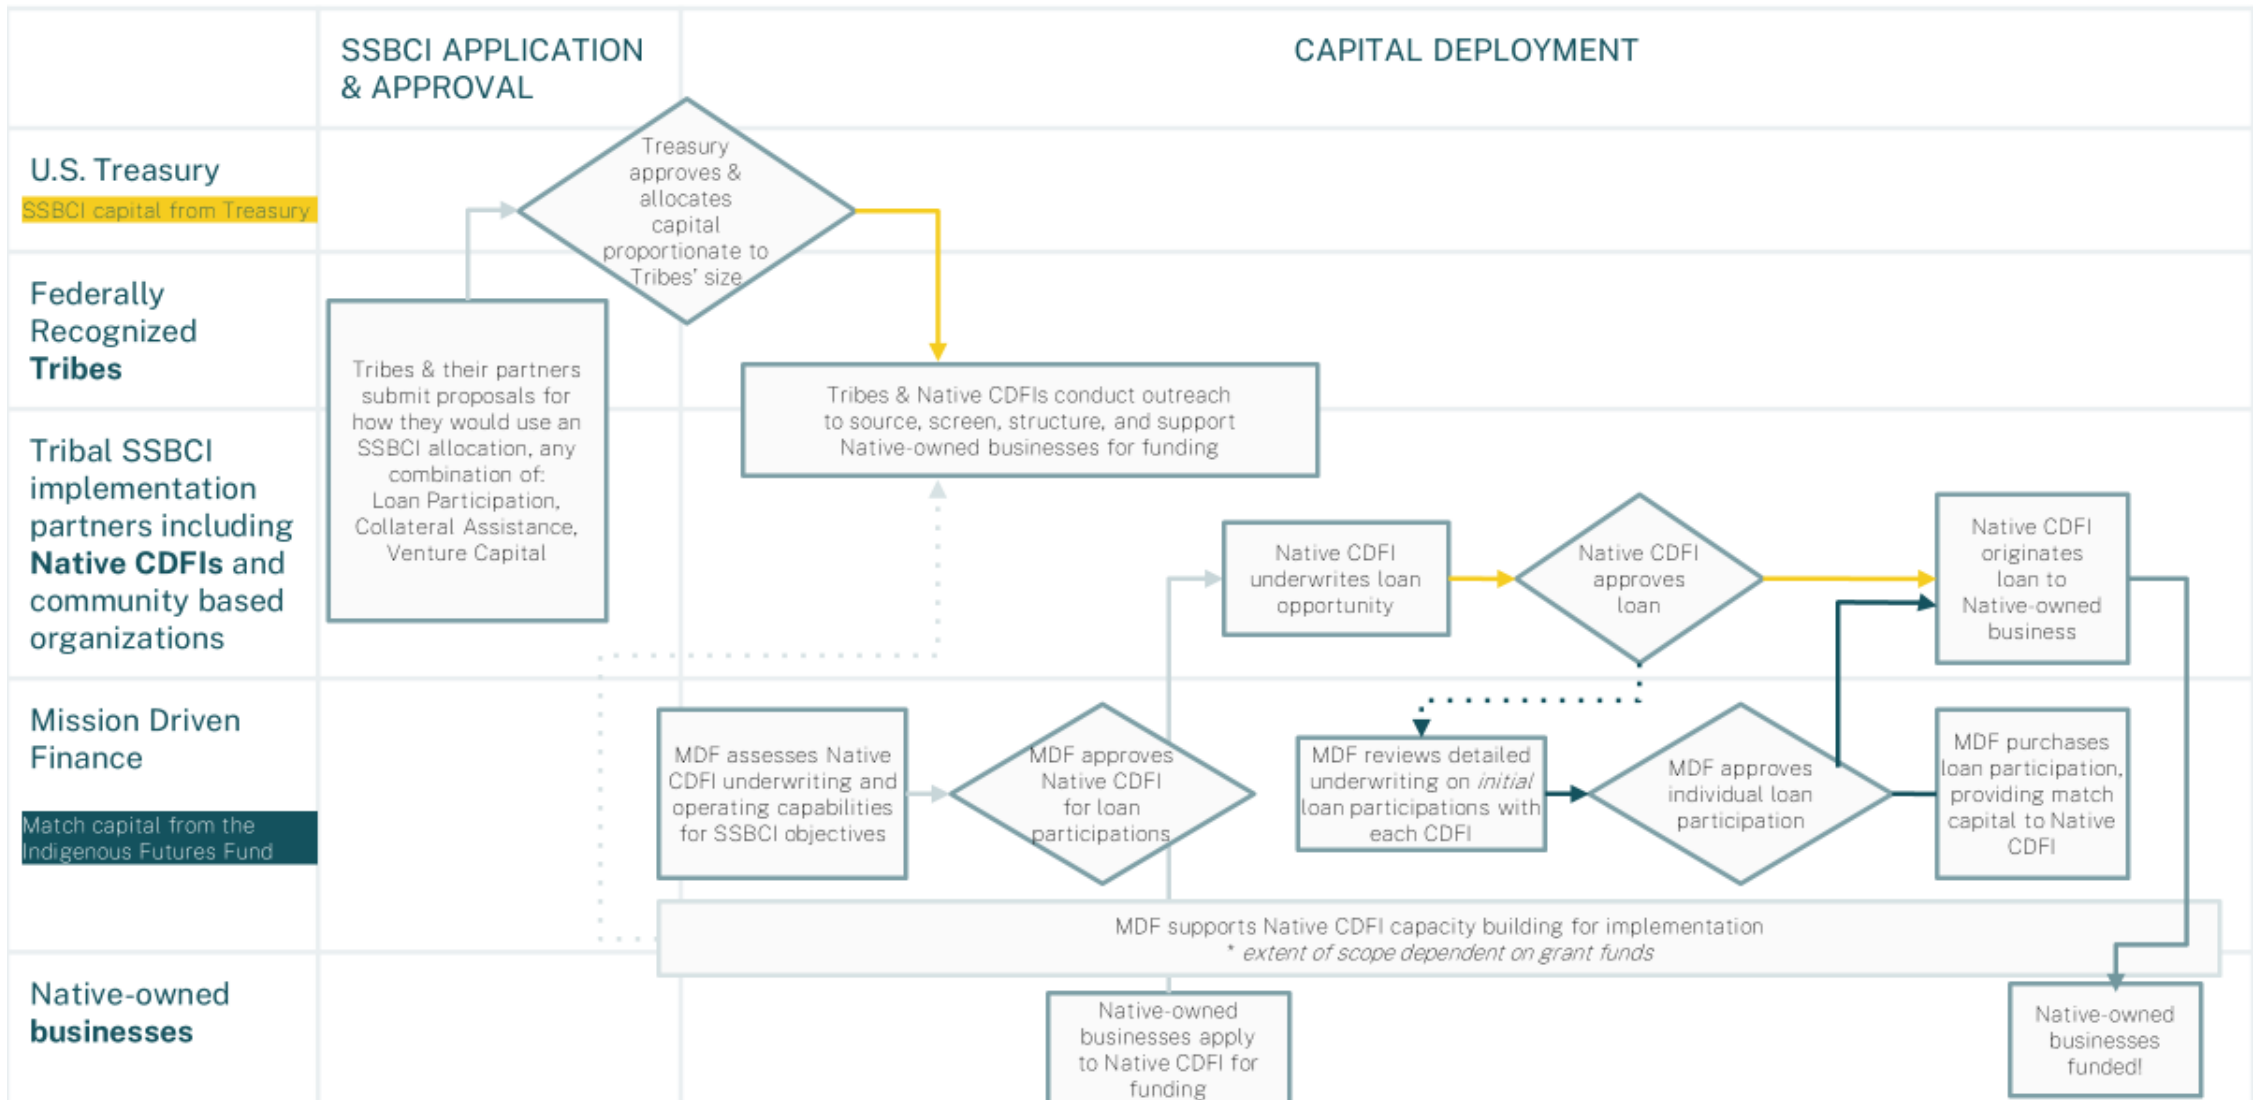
SSBCI APPLICATION & APPROVAL

CAPITAL DEPLOYMENT

U.S. Treasury

SSBCI capital from Treasury

Federally Recognized **Tribes**

Tribal SSBCI implementation partners including **Native CDFIs** and community based organizations

Mission Driven Finance

Match capital from the Indigenous Futures Fund

Native-owned **businesses**

Treasury approves & allocates capital proportionate to Tribes' size

Tribes & their partners submit proposals for how they would use an SSBCI allocation, any combination of: Loan Participation, Collateral Assistance, Venture Capital

Tribes & Native CDFIs conduct outreach to source, screen, structure, and support Native-owned businesses for funding

Native CDFI underwrites loan opportunity

Native CDFI approves loan

Native CDFI originates loan to Native-owned business

MDF assesses Native CDFI underwriting and operating capabilities for SSBCI objectives

MDF approves Native CDFI for loan participations

MDF reviews detailed underwriting on *initial* loan participations with each CDFI

MDF approves individual loan participation

MDF purchases loan participation, providing match capital to Native CDFI

MDF supports Native CDFI capacity building for implementation
* *extent of scope dependent on grant funds*

Native-owned businesses apply to Native CDFI for funding

Native-owned businesses funded!